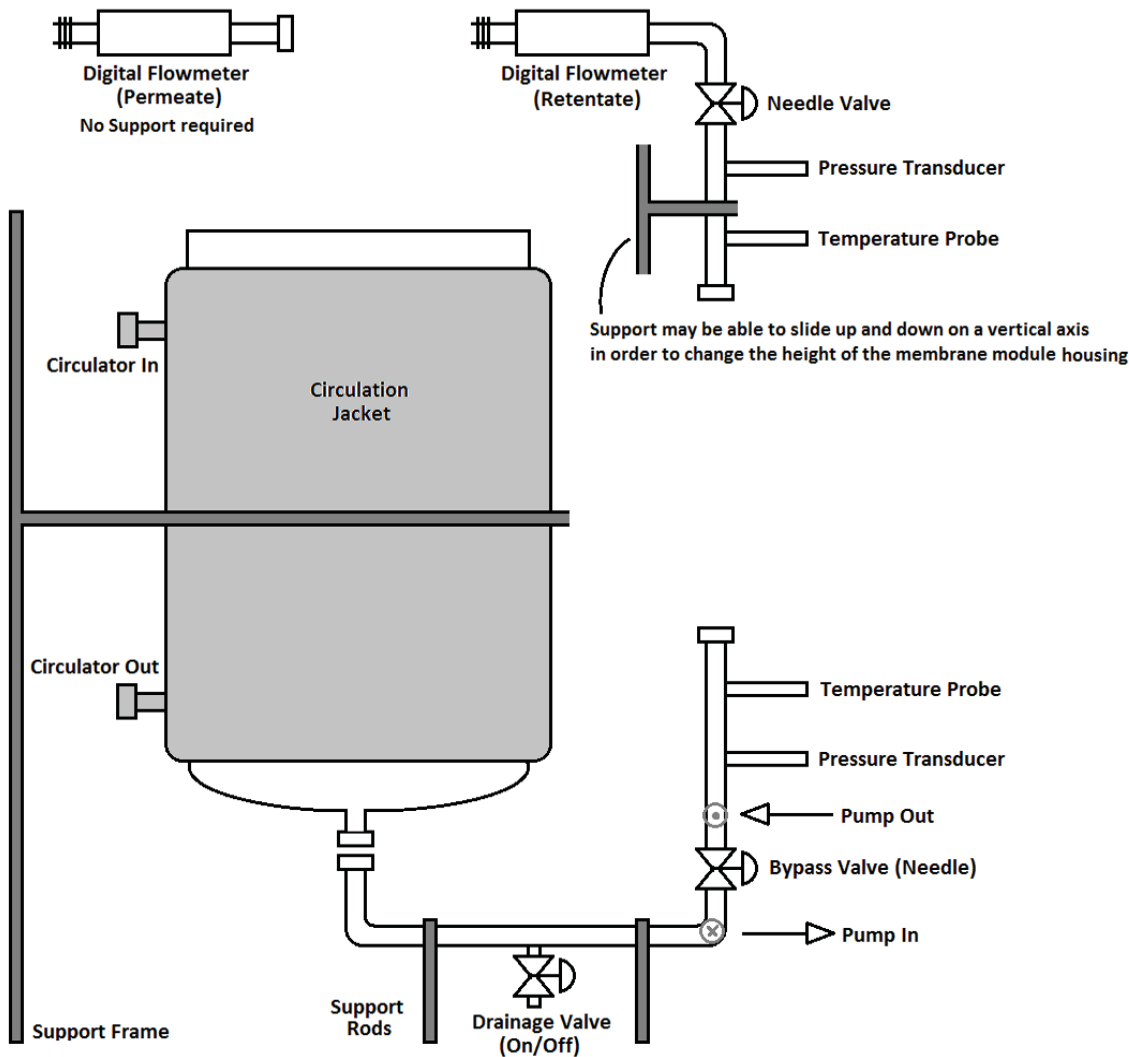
Digital Flowmeter
(Permeate)
No Support required

Digital Flowmeter
(Retentate)

Needle Valve

Pressure Transducer

Temperature Probe

Support may be able to slide up and down on a vertical axis in order to change the height of the membrane module housing

Circulator In

Circulation
Jacket

Circulator Out

Temperature Probe

Pressure Transducer

Pump Out

Bypass Valve (Needle)

Pump In

Support
Rods

Drainage Valve
(On/Off)

Support Frame